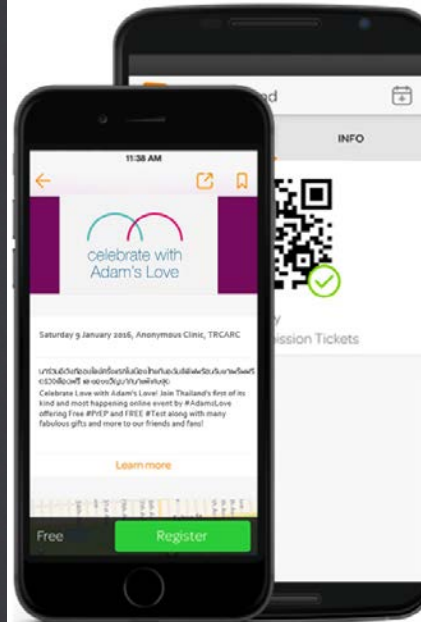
d

INFO

y

ission Tickets

11:38 AM

celebrate with Adam's Love

Saturday 9 January 2016, Anonymous Clinic, TRCARC

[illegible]

Celebrate Love with Adam's Love! Join Thailand's first of its kind and most happening online event by #AdamsLove offering Free #PrEP and FREE #Test along with many fabulous gifts and more to our friends and fans!

Learn more

Free

Register